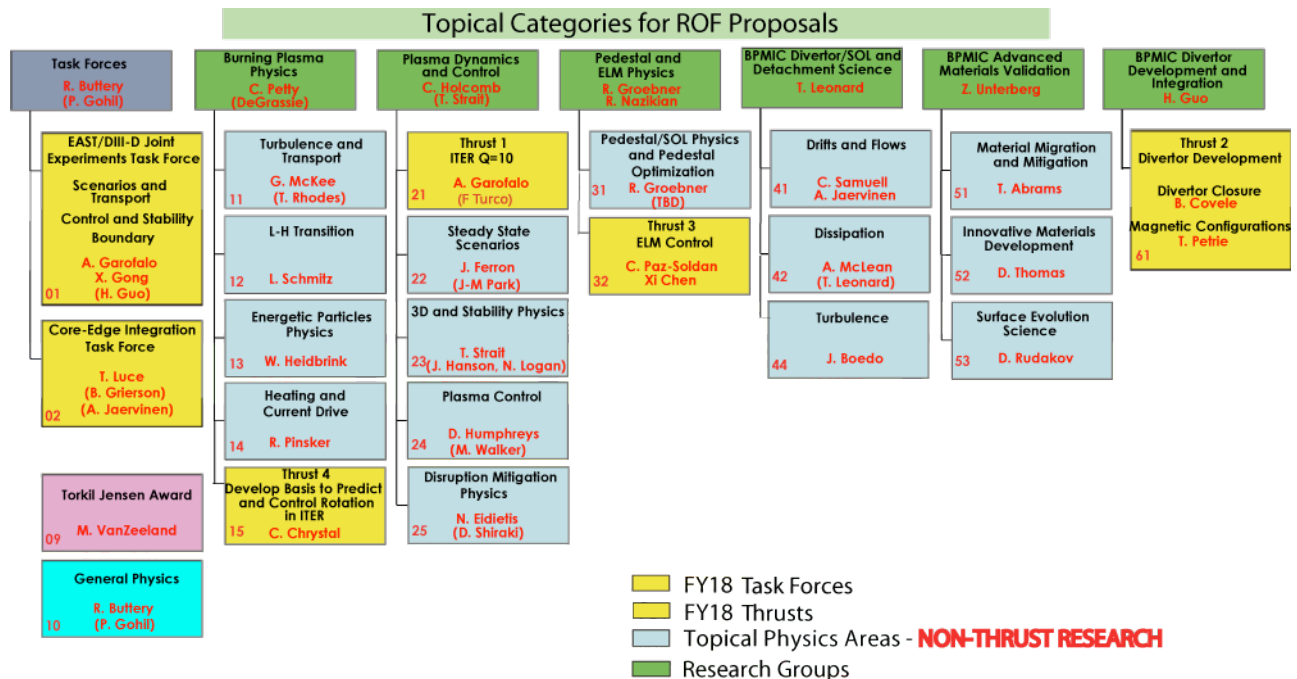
Topical Categories for ROF Proposals

Task Forces
R. Buttery
(P. Gohil)

EAST/DIII-D Joint Experiments Task Force
Scenarios and Transport
Control and Stability Boundary
A. Garofalo
X. Gong
(H. Guo)
01

Core-Edge Integration Task Force
T. Luce
(B. Grierson)
(A. Jaervinen)
02

Torkil Jensen Award
M. VanZeeland
09

General Physics
R. Buttery
(P. Gohil)
10

Burning Plasma Physics
C. Petty
(DeGrassie)

Turbulence and Transport
G. McKee
(T. Rhodes)
11

L-H Transition
L. Schmitz
12

Energetic Particles Physics
W. Heidbrink
13

Heating and Current Drive
R. Pinsker
14

Thrust 4
Develop Basis to Predict and Control Rotation in ITER
C. Chrystal
15

Plasma Dynamics and Control
C. Holcomb
(T. Strait)

Thrust 1
ITER Q=10
A. Garofalo
(F Turco)
21

Steady State Scenarios
J. Ferron
(J-M Park)
22

3D and Stability Physics
T. Strait
(J. Hanson, N. Logan)
23

Plasma Control
D. Humphreys
(M. Walker)
24

Disruption Mitigation Physics
N. Eidietis
(D. Shiraki)
25

Pedestal and ELM Physics
R. Groebner
R. Nazikian

Pedestal/SOL Physics and Pedestal Optimization
R. Groebner
(TBD)
31

Thrust 3
ELM Control
C. Paz-Soldan
Xi Chen
32

BPMIC Divertor/SOL and Detachment Science
T. Leonard

Drifts and Flows
C. Samuell
A. Jaervinen
41

Dissipation
A. McLean
(T. Leonard)
42

Turbulence
J. Boedo
44

BPMIC Advanced Materials Validation
Z. Unterberg

Material Migration and Mitigation
T. Abrams
51

Innovative Materials Development
D. Thomas
52

Surface Evolution Science
D. Rudakov
53

BPMIC Divertor Development and Integration
H. Guo

Thrust 2
Divertor Development
Divertor Closure
B. Covele
Magnetic Configurations
T. Petrie
61

FY18 Task Forces
FY18 Thrusts
Topical Physics Areas - NON-THRUST RESEARCH
Research Groups